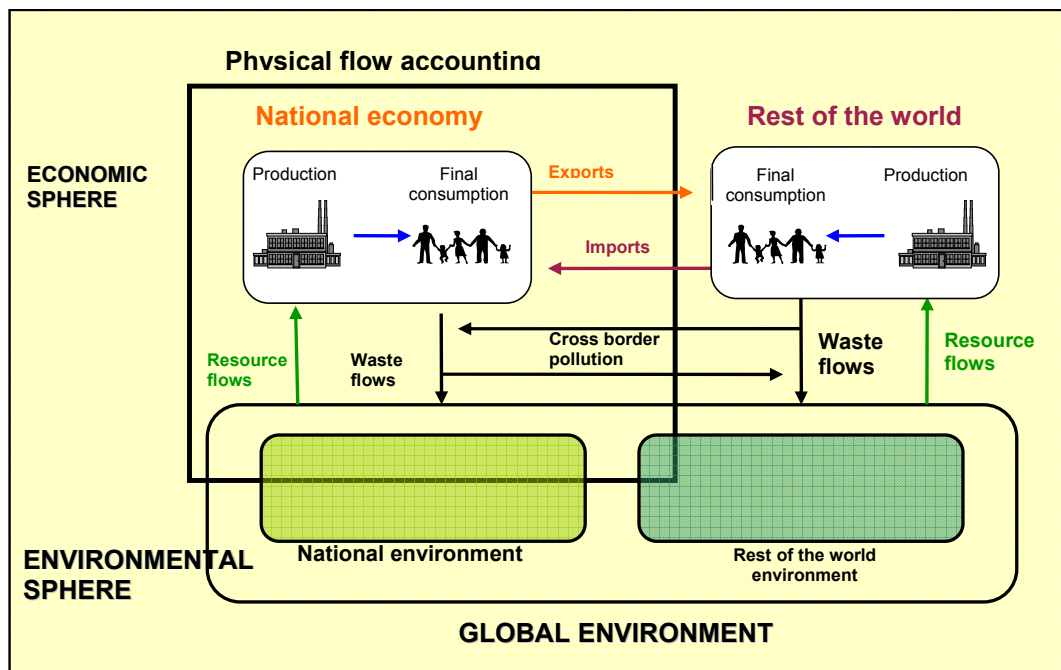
Physical flow accounting

National economy

Rest of the world

ECONOMIC SPHERE

Production

Final consumption

Exports

Imports

Final consumption

Production

Resource flows

Waste flows

Cross border pollution

Waste flows

Resource flows

National environment

Rest of the world environment

ENVIRONMENTAL SPHERE

GLOBAL ENVIRONMENT